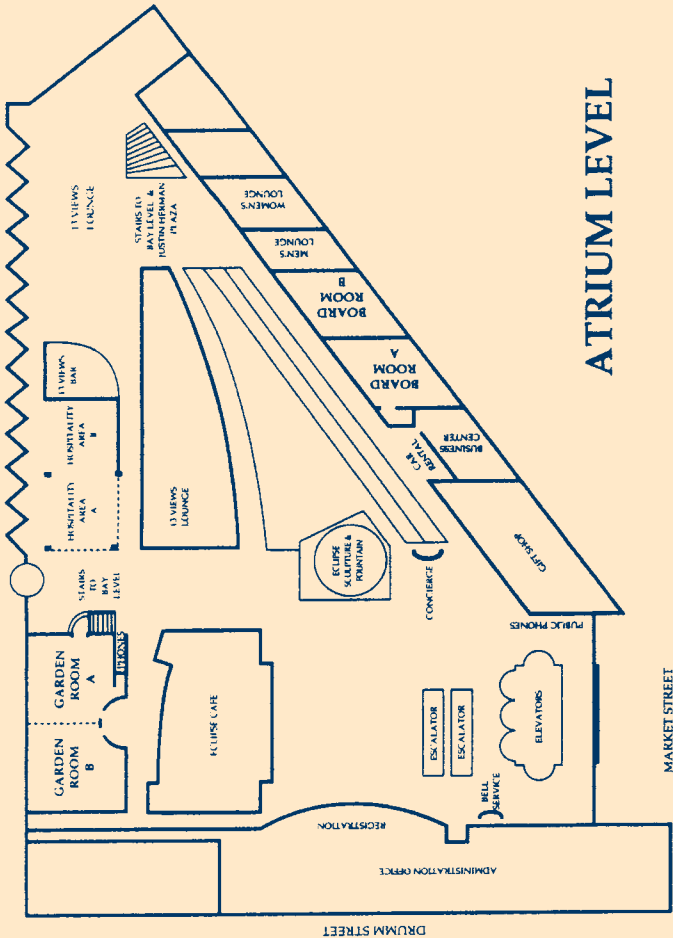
ATRIUM LEVEL

13 VIEWS LOUNGE

STAIRS TO BAY LEVEL & JUSTIN HERMAN PLAZA

WOMEN'S LOUNGE

MEN'S LOUNGE

BOARD ROOM B

BOARD ROOM A

BUSINESS CENTER

CAR RENTAL

13 VIEWS BAR

HOSPITALITY AREA B

HOSPITALITY AREA A

13 VIEWS LOUNGE

ECLIPSE SCULPTURE & FOUNTAIN

CONCIERGE

GIFT SHOP

STAIRS TO BAY LEVEL

PHONES

GARDEN ROOM A

GARDEN ROOM B

ECLIPSE CAFE

PUBLIC PHONES

ELEVATORS

ESCALATOR

ESCALATOR

BELL SERVICE

REGISTRATION

ADMINISTRATION OFFICE

MARKET STREET

DRUMM STREET